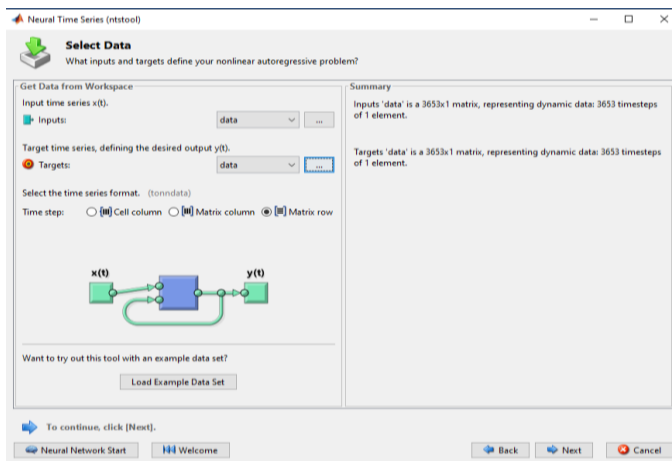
Neural Time Series (ntstool)

Select Data
What inputs and targets define your nonlinear autoregressive problem?

Get Data from Workspace

Input time series x(t).
Inputs: data ...

Target time series, defining the desired output y(t).
Targets: data ...

Select the time series format. (tonndata)
Time step: Cell column Matrix column Matrix row

x(t)
y(t)

Want to try out this tool with an example data set?
Load Example Data Set

Summary
Inputs 'data' is a 3653x1 matrix, representing dynamic data: 3653 timesteps of 1 element.

Targets 'data' is a 3653x1 matrix, representing dynamic data: 3653 timesteps of 1 element.

To continue, click [Next].

Neural Network Start
Welcome
Back
Next
Cancel